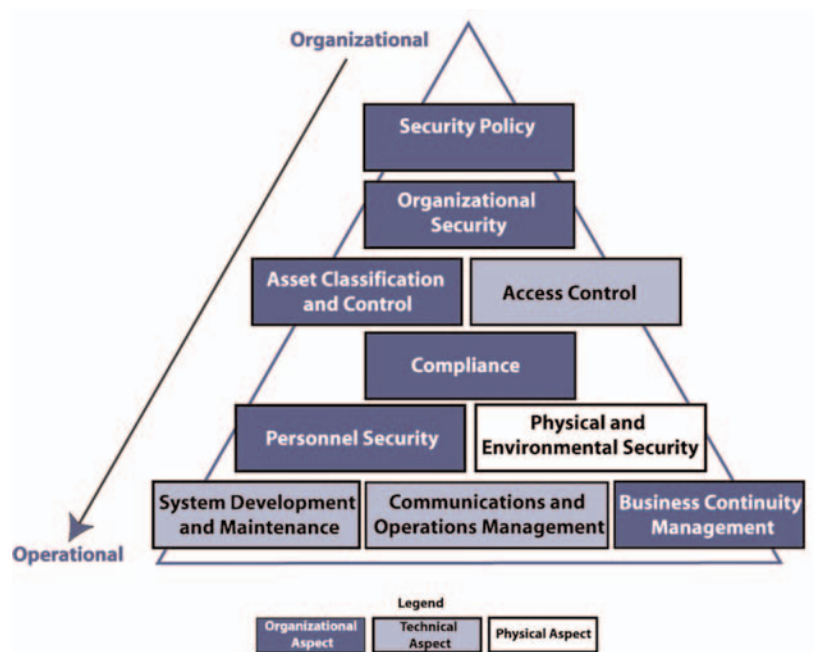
Organizational

Security Policy

Organizational Security

Asset Classification and Control

Access Control

Compliance

Personnel Security

Physical and Environmental Security

System Development and Maintenance

Communications and Operations Management

Business Continuity Management

Operational

Legend

Organizational Aspect

Technical Aspect

Physical Aspect